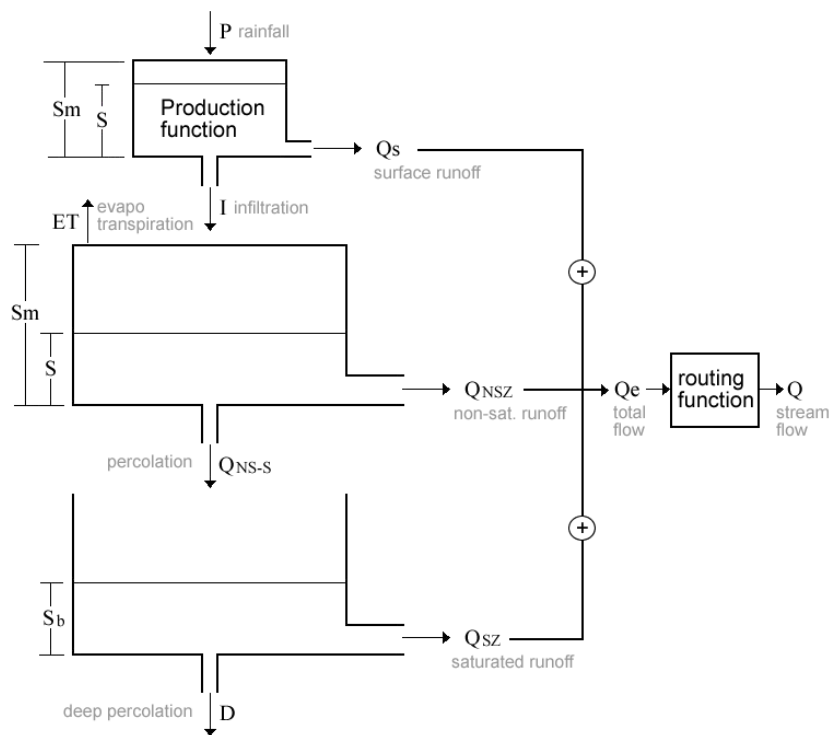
P rainfall

Sm
S
Production function

Qs
surface runoff

ET
evapo transpiration
I infiltration

Sm
S

+

$Q_{NSZ}$
non-sat. runoff

Qe
total flow

routing function

Q
stream flow

percolation
$Q_{NS-S}$

+

$S_b$

$Q_{SZ}$
saturated runoff

deep percolation
D